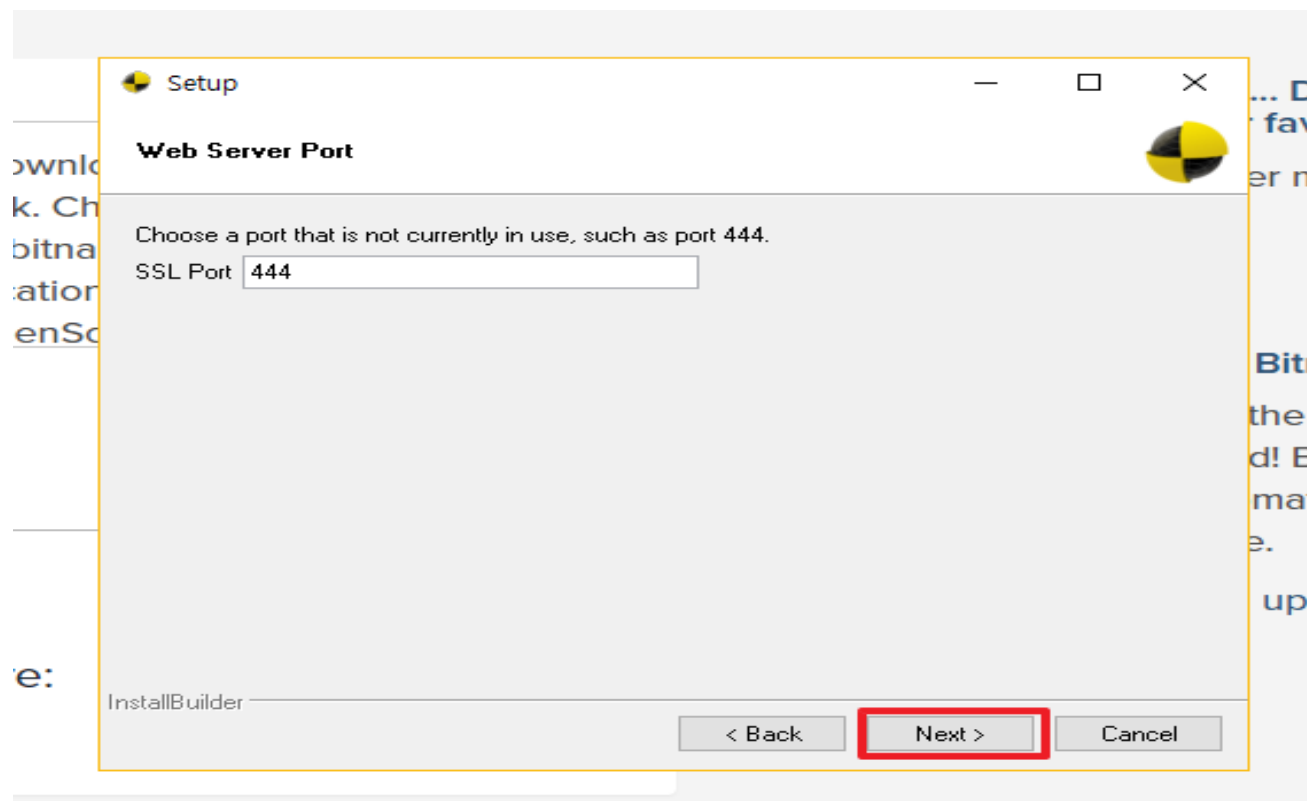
ownlo
k. Ch
bitna
ation
enSo

re:

Setup

Web Server Port

Choose a port that is not currently in use, such as port 444.

SSL Port 444

InstallBuilder

< Back

Next >

Cancel

... D
fav
er m

Bit
the
d! B
ma
e.
up